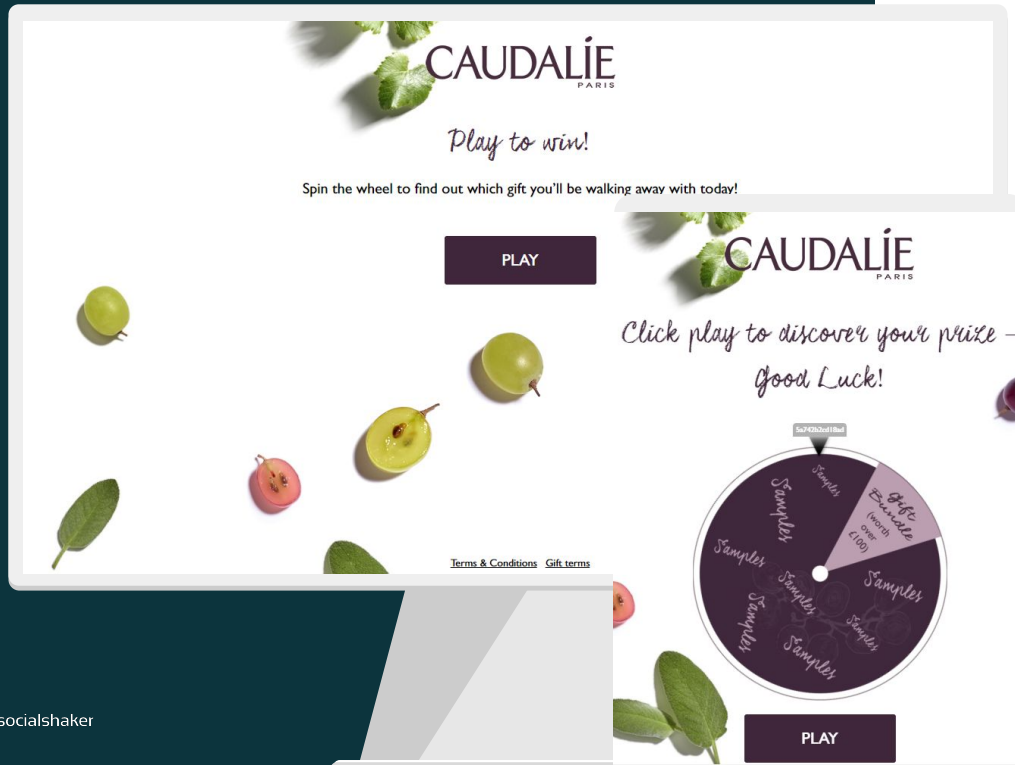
CAUDALIE
PARIS

Play to win!

Spin the wheel to find out which gift you'll be walking away with today!

PLAY

Terms & Conditions Gift terms

socialshaker

CAUDALIE
PARIS

Click play to discover your prize –
Good Luck!

5a742b2cd18ad

Samples
Gift Bundle (worth over £100)
Samples
Samples
Samples
Samples
Samples
Samples
Samples

PLAY